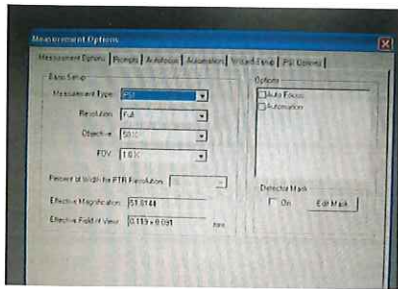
Measurement Options

Measurement Options | Prompts | Autofocus | Automation | Vertical Scan | PSI Options

Basic Setup

Measurement Type: PSI

Resolution: Full

Objective: 50X

FOV: 1.0X

Percent of length for PTR Resolution:

Effective Magnification: 51.0144

Effective Field of View: 0.119 x 0.091 mm

Options

Auto Focus

Automation

Detector Mask

On

Edit Mask...